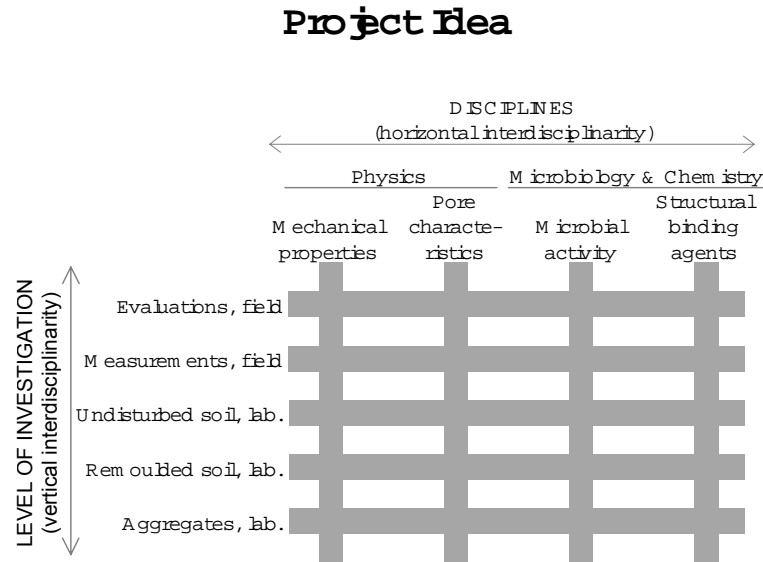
Project Idea

DISCIPLINES
(horizontal interdisciplinarity)

Physics

Microbiology & Chemistry

Mechanical properties

Pore characteristics

Microbial activity

Structural binding agents

LEVEL OF INVESTIGATION
(vertical interdisciplinarity)

Evaluations, field

Measurements, field

Undisturbed soil, lab.

Remoulded soil, lab.

Aggregates, lab.